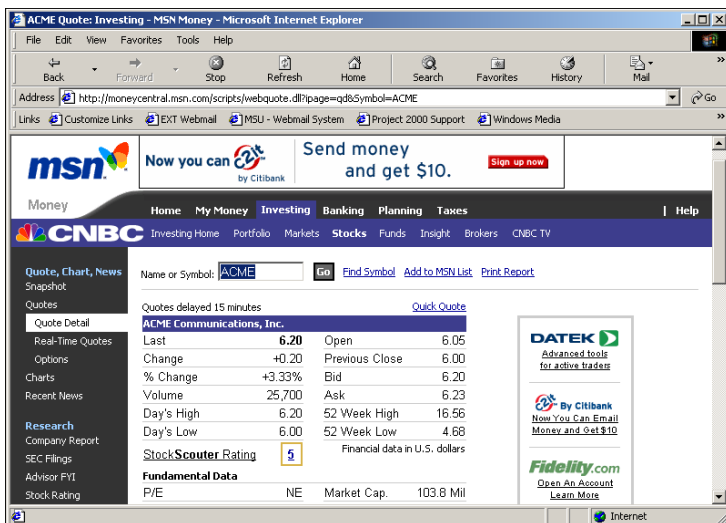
ACME Quote: Investing - MSN Money - Microsoft Internet Explorer

File Edit View Favorites Tools Help

Back Forward Stop Refresh Home Search Favorites History Mail

Address http://moneycentral.msn.com/scripts/webquote.dll?ipage=qd&Symbol=ACME Go

Links Customize Links EXT Webmail MSU - Webmail System Project 2000 Support Windows Media

msn Money

Now you can c2it by Citibank Send money and get $10. Sign up now

Home My Money Investing Banking Planning Taxes | Help

CNBC Investing Home Portfolio Markets Stocks Funds Insight Brokers CNBC TV

Quote, Chart, News
Snapshot
Quotes
Quote Detail
Real-Time Quotes
Options
Charts
Recent News

Research
Company Report
SEC Filings
Advisor FYI
Stock Rating

Name or Symbol: ACME Go Find Symbol Add to MSN List Print Report

Quotes delayed 15 minutes Quick Quote

ACME Communications, Inc.

| | | | |
|---|---|---|---|
| Last | 6.20 | Open | 6.05 |
| Change | +0.20 | Previous Close | 6.00 |
| % Change | +3.33% | Bid | 6.20 |
| Volume | 25,700 | Ask | 6.23 |
| Day's High | 6.20 | 52 Week High | 16.56 |
| Day's Low | 6.00 | 52 Week Low | 4.68 |

StockScouter Rating 5 Financial data in U.S. dollars

Fundamental Data

| | | | |
|---|---|---|---|
| P/E | NE | Market Cap. | 103.8 Mil |

DATEK
Advanced tools for active traders

c2it By Citibank
Now You Can Email Money and Get $10

Fidelity.com
Open An Account
Learn More

Internet